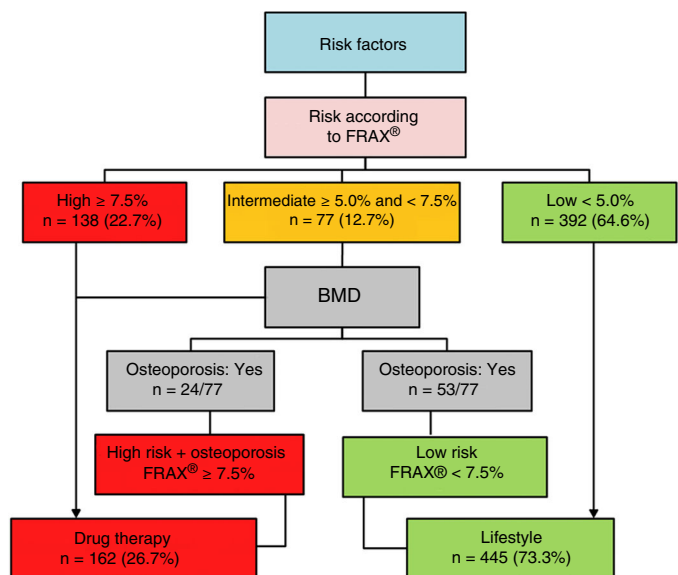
Risk factors

Risk according to FRAX®

High ≥ 7.5%
n = 138 (22.7%)

Intermediate ≥ 5.0% and < 7.5%
n = 77 (12.7%)

Low < 5.0%
n = 392 (64.6%)

BMD

Osteoporosis: Yes
n = 24/77

Osteoporosis: Yes
n = 53/77

High risk + osteoporosis
FRAX® ≥ 7.5%

Low risk
FRAX® < 7.5%

Drug therapy
n = 162 (26.7%)

Lifestyle
n = 445 (73.3%)